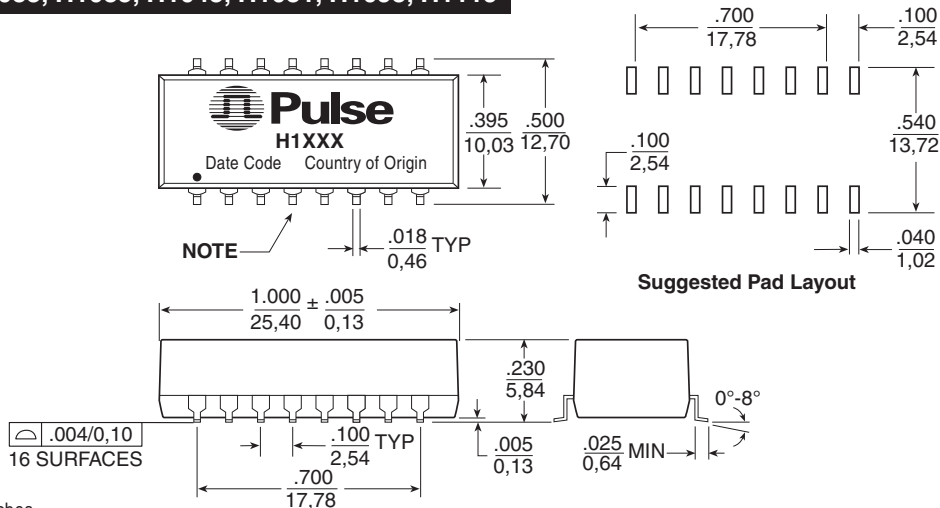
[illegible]
Pulse
H1XXX
Date Code Country of Origin
NOTE
$\frac{.395}{10,03}$ $\frac{.500}{12,70}$
$\frac{.018}{0,46}$ TYP
$\frac{.700}{17,78}$ $\frac{.100}{2,54}$
$\frac{.540}{13,72}$
$\frac{.100}{2,54}$
$\frac{.040}{1,02}$
Suggested Pad Layout
$\frac{1.000}{25,40} \pm \frac{.005}{0,13}$
$\frac{.230}{5,84}$
0°-8°
.004/0,10
16 SURFACES
$\frac{.100}{2,54}$ TYP
$\frac{.005}{0,13}$
$\frac{.025}{0,64}$ MIN
$\frac{.700}{17,78}$
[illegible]ches